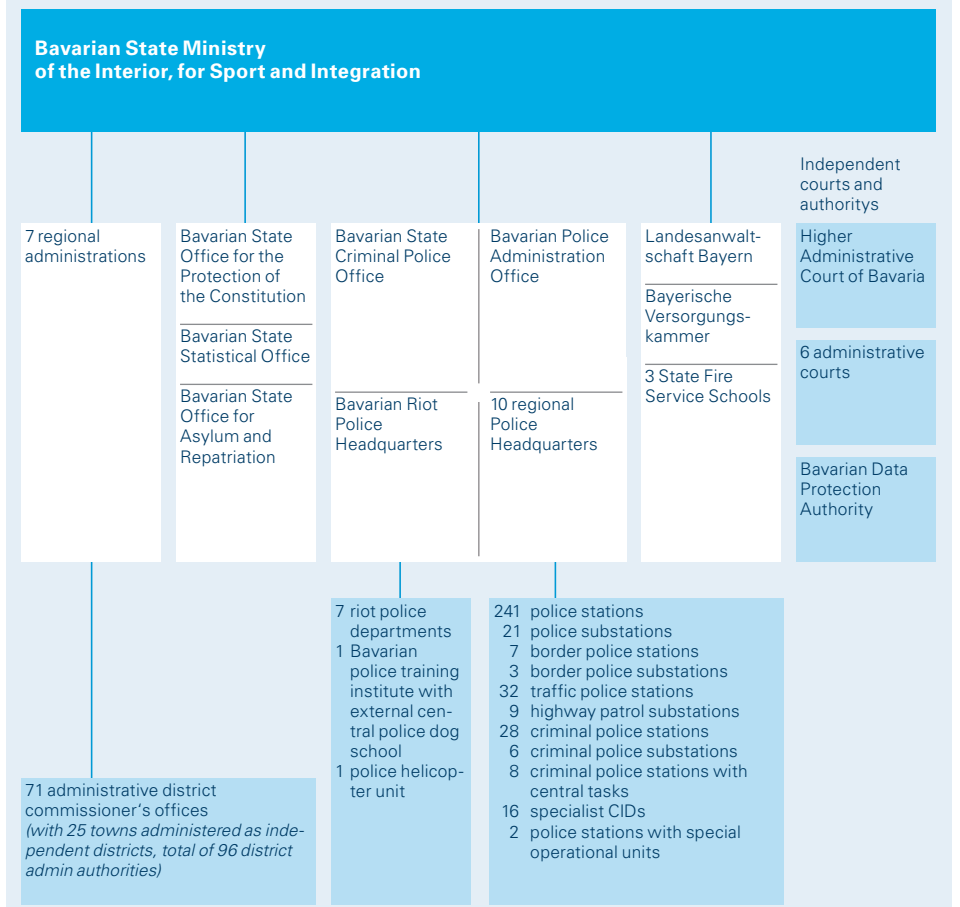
Bavarian State Ministry of the Interior, for Sport and Integration

Independent courts and authoritys

7 regional administrations

Bavarian State Office for the Protection of the Constitution

Bavarian State Statistical Office

Bavarian State Office for Asylum and Repatriation

Bavarian State Criminal Police Office

Bavarian Riot Police Headquarters

Bavarian Police Administration Office

10 regional Police Headquarters

Landesanwaltschaft Bayern

Bayerische Versorgungskammer

3 State Fire Service Schools

Higher Administrative Court of Bavaria

6 administrative courts

Bavarian Data Protection Authority

7 riot police departments
1 Bavarian police training institute with external central police dog school
1 police helicopter unit

241 police stations
21 police substations
7 border police stations
3 border police substations
32 traffic police stations
9 highway patrol substations
28 criminal police stations
6 criminal police substations
8 criminal police stations with central tasks
16 specialist CIDs
2 police stations with special operational units

71 administrative district commissioner's offices
*(with 25 towns administered as independent districts, total of 96 district admin authorities)*